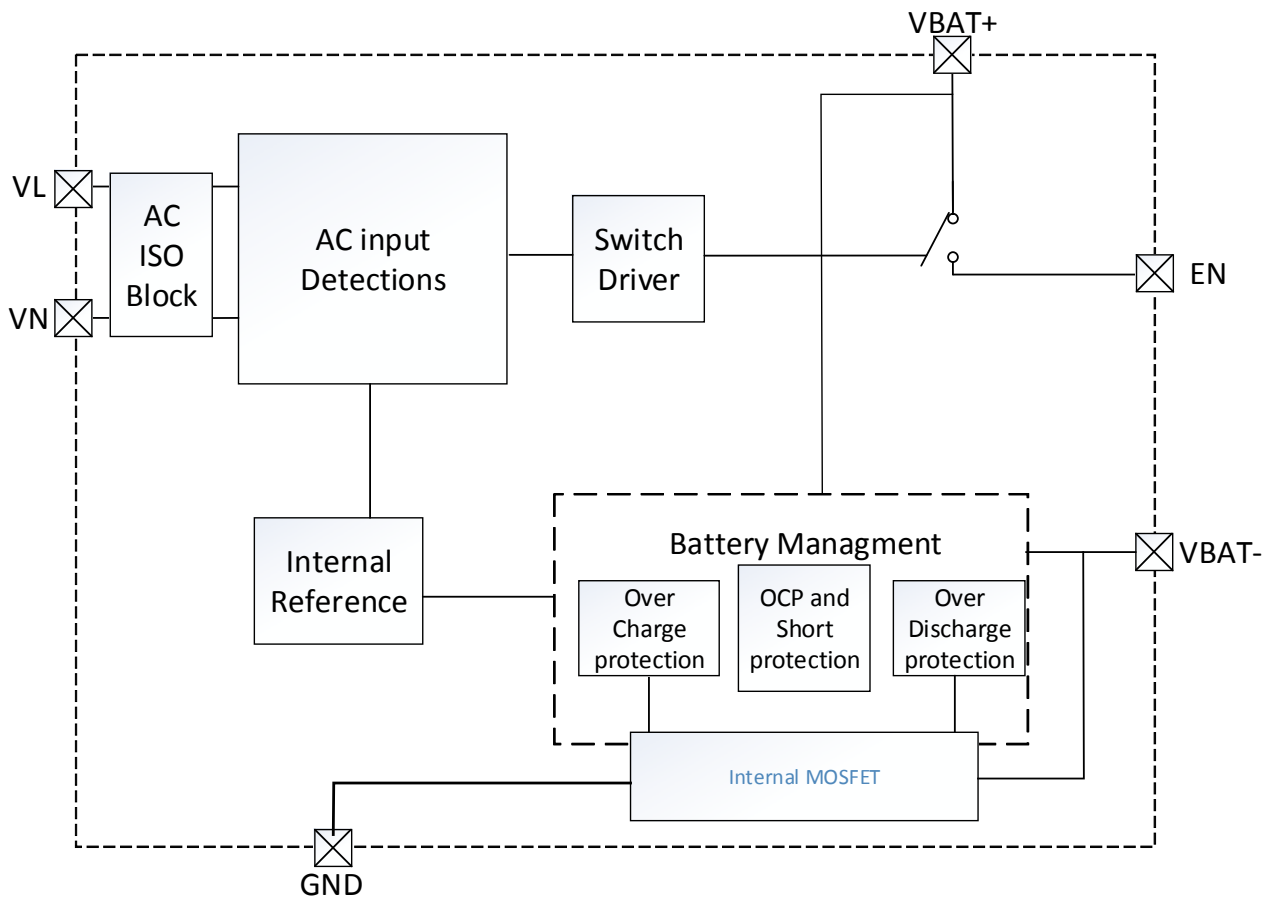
VBAT+

VL

VN

AC ISO Block

AC input Detections

Switch Driver

EN

Internal Reference

Battery Managment

Over Charge protection

OCP and Short protection

Over Discharge protection

VBAT-

Internal MOSFET

GND